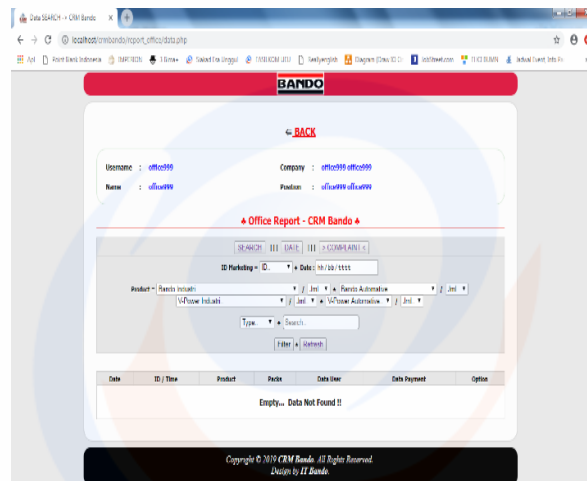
Data SEARCH :: CRM Bando ×

localhost/crmbando/report_office/data.php

Apl  Bank Indonesia  INFORMASI  3 Bona  Saved  1000 KOM  Kesilyenglish  Diagram  Weet.com  BUMN  Actual Event

BANDO

BACK

Username : office999
Name : office999
Company : office999 office999
Position : office999 office999

Office Report - CRM Bando

SEARCH ||| DATE ||| COMPLAINT

ID Marketing = ID.. ▼ & Date : hh/bb/tttt

Product = Bando Industri ▼ / Jml ▼ & Bando Automotive ▼ / Jml ▼
V-Power Industri ▼ / Jml ▼ & V-Power Automotive ▼ / Jml ▼

Type.. ▼ = Search..

Filter | Refresh

| Date | ID / Time | Product | Packs | Date User | Date Payment | Option |
|---|---|---|---|---|---|---|

Empty... Data Not Found !!

Copyright © 2019 CRM Bando. All Rights Reserved.
Design by IT Bando.